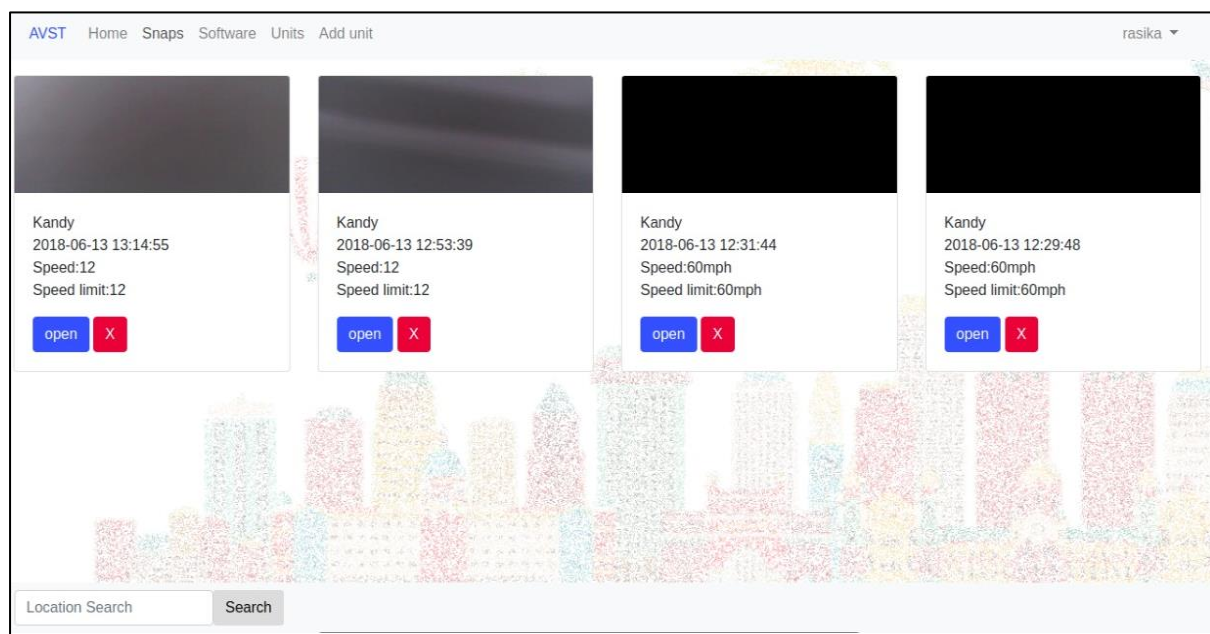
AVST Home Snaps Software Units Add unit

rasika ▾

Kandy
2018-06-13 13:14:55
Speed:12
Speed limit:12

open X

Kandy
2018-06-13 12:53:39
Speed:12
Speed limit:12

open X

Kandy
2018-06-13 12:31:44
Speed:60mph
Speed limit:60mph

open X

Kandy
2018-06-13 12:29:48
Speed:60mph
Speed limit:60mph

open X

Location Search

Search